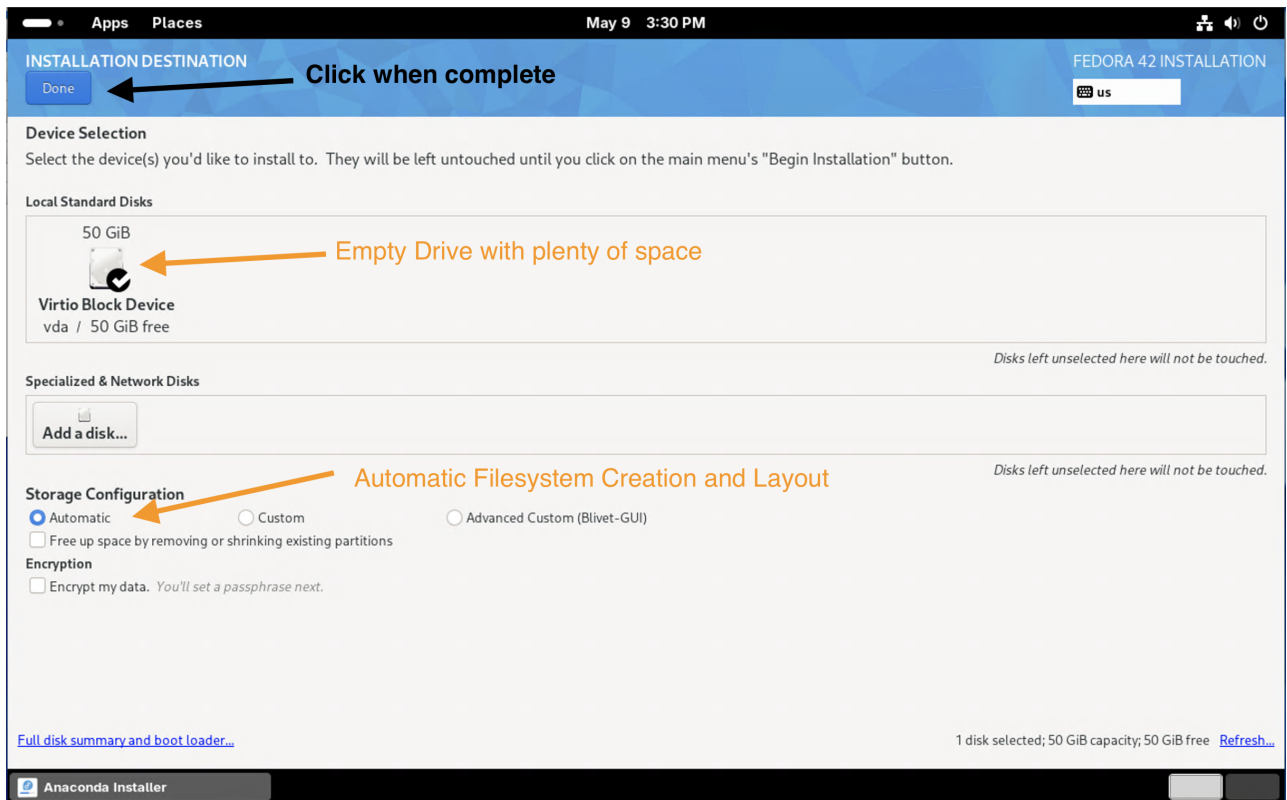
Apps Places May 9 3:30 PM

INSTALLATION DESTINATION
Done
Click when complete

FEDORA 42 INSTALLATION
us

Device Selection
Select the device(s) you'd like to install to. They will be left untouched until you click on the main menu's "Begin Installation" button.

Local Standard Disks

50 GiB
Empty Drive with plenty of space
Virtio Block Device
vda / 50 GiB free

Disks left unselected here will not be touched.

Specialized & Network Disks

Add a disk...

Disks left unselected here will not be touched.

Automatic Filesystem Creation and Layout

Storage Configuration
Automatic Custom Advanced Custom (Blivet-GUI)
Free up space by removing or shrinking existing partitions

Encryption
Encrypt my data. You'll set a passphrase next.

Full disk summary and boot loader...

1 disk selected; 50 GiB capacity; 50 GiB free Refresh...

Anaconda Installer